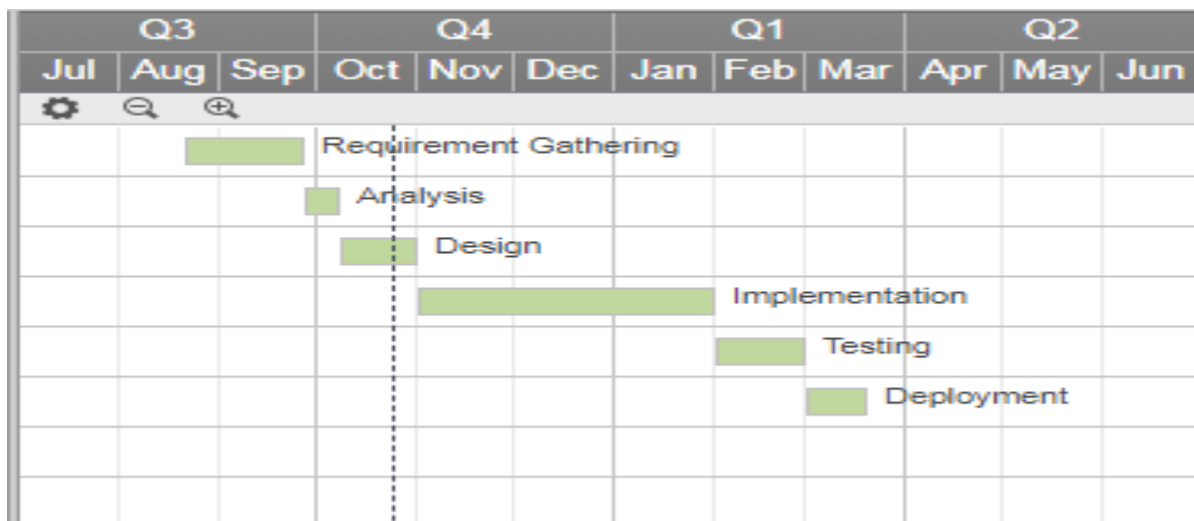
| Q3 | | | Q4 | | | Q1 | | | Q2 | | |
|---|---|---|---|---|---|---|---|---|---|---|---|
| Jul | Aug | Sep | Oct | Nov | Dec | Jan | Feb | Mar | Apr | May | Jun |

Requirement Gathering
Analysis
Design
Implementation
Testing
Deployment